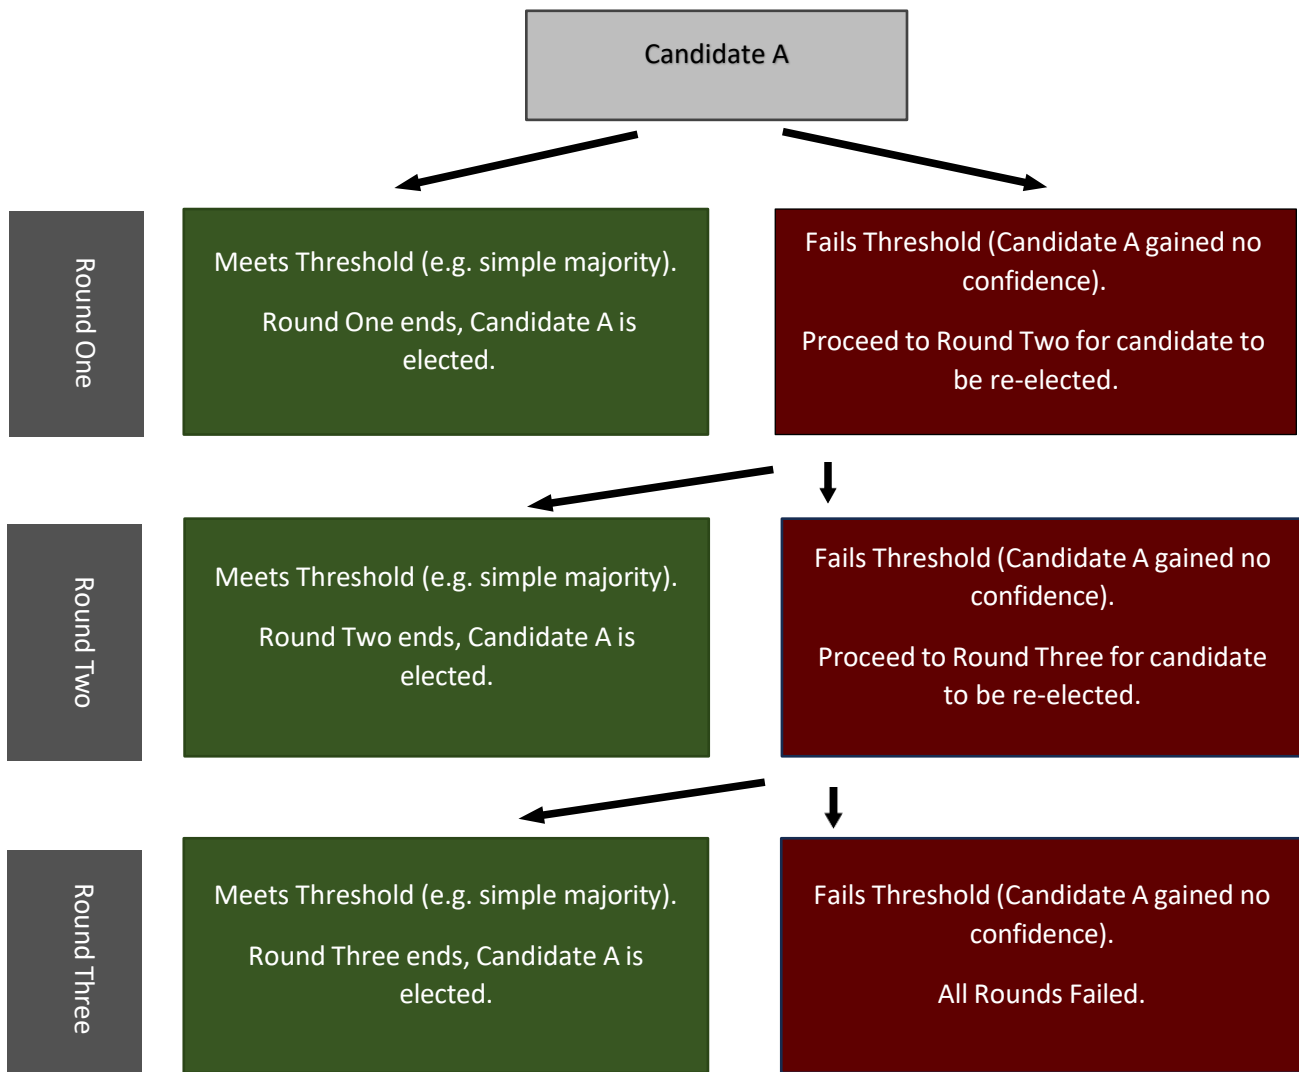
Candidate A

Round One

Meets Threshold (e.g. simple majority).

Round One ends, Candidate A is elected.

Fails Threshold (Candidate A gained no confidence).

Proceed to Round Two for candidate to be re-elected.

Round Two

Meets Threshold (e.g. simple majority).

Round Two ends, Candidate A is elected.

Fails Threshold (Candidate A gained no confidence).

Proceed to Round Three for candidate to be re-elected.

Round Three

Meets Threshold (e.g. simple majority).

Round Three ends, Candidate A is elected.

Fails Threshold (Candidate A gained no confidence).

All Rounds Failed.